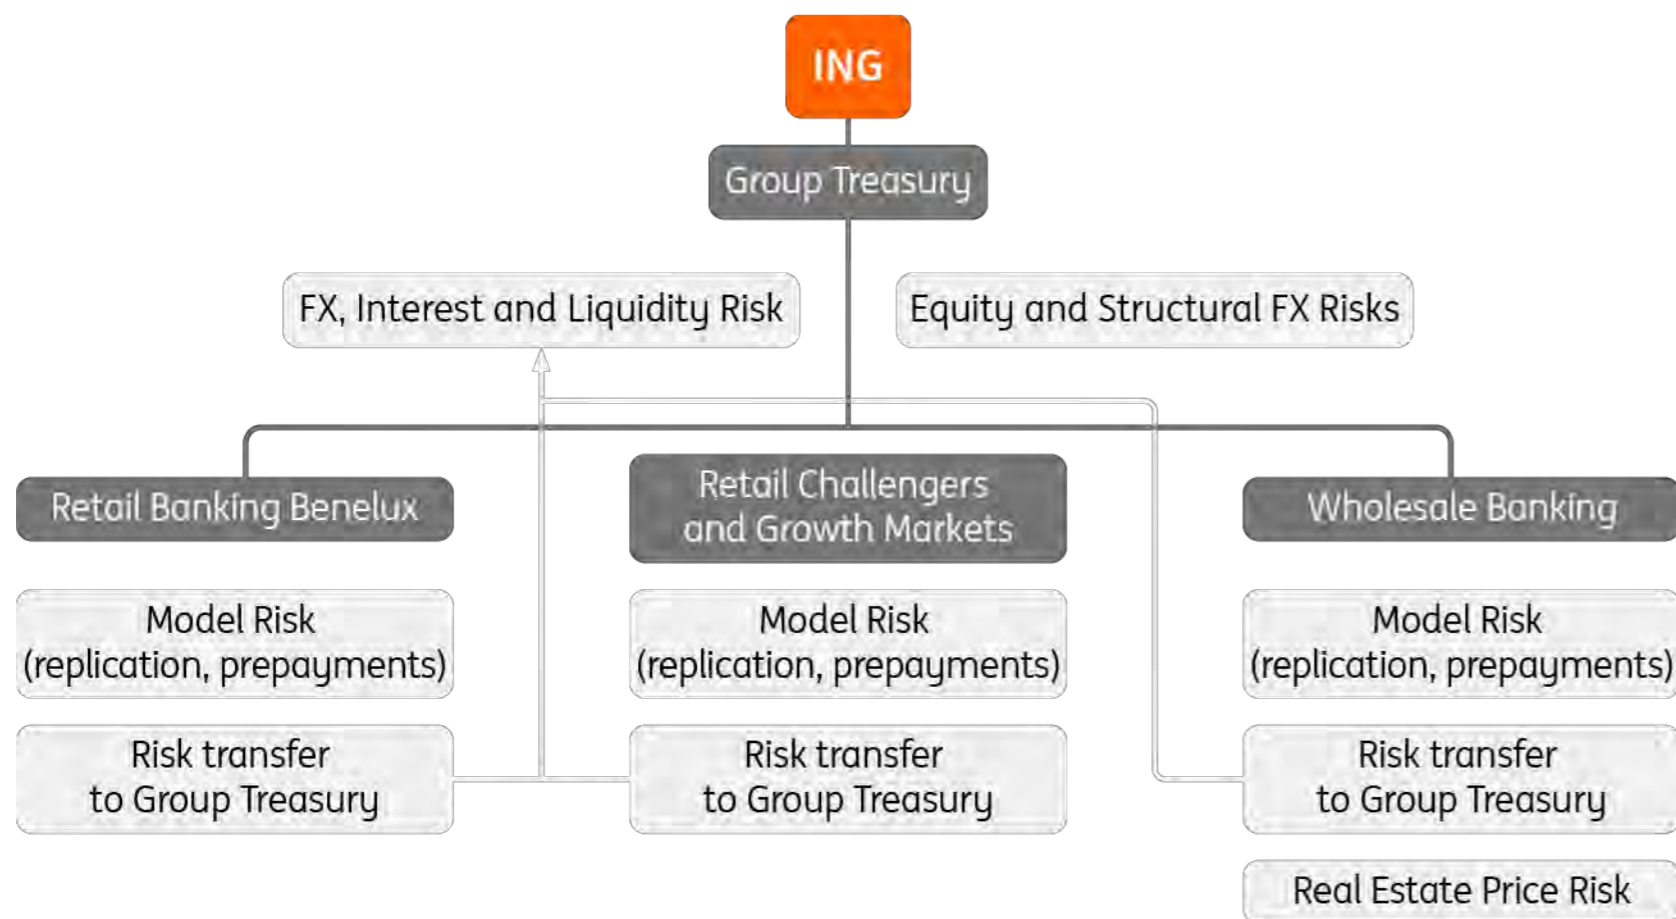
ING

Group Treasury

FX, Interest and Liquidity Risk

Equity and Structural FX Risks

Retail Banking Benelux

Retail Challengers and Growth Markets

Wholesale Banking

Model Risk (replication, prepayments)

Model Risk (replication, prepayments)

Model Risk (replication, prepayments)

Risk transfer to Group Treasury

Risk transfer to Group Treasury

Risk transfer to Group Treasury

Real Estate Price Risk